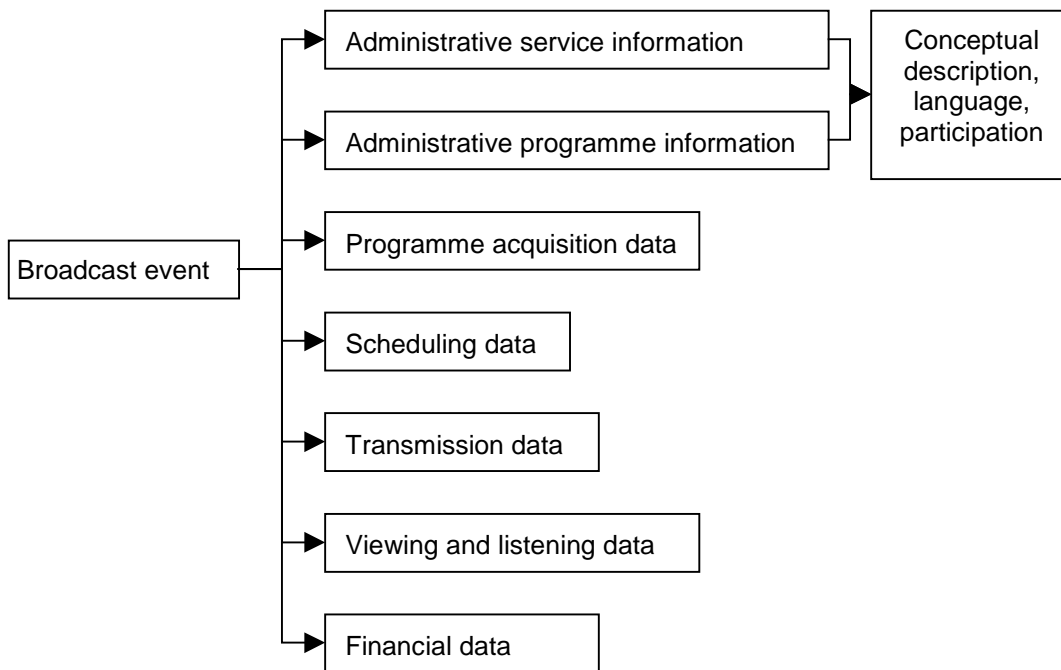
Broadcast event

Administrative service information

Administrative programme information

Conceptual description, language, participation

Programme acquisition data

Scheduling data

Transmission data

Viewing and listening data

Financial data